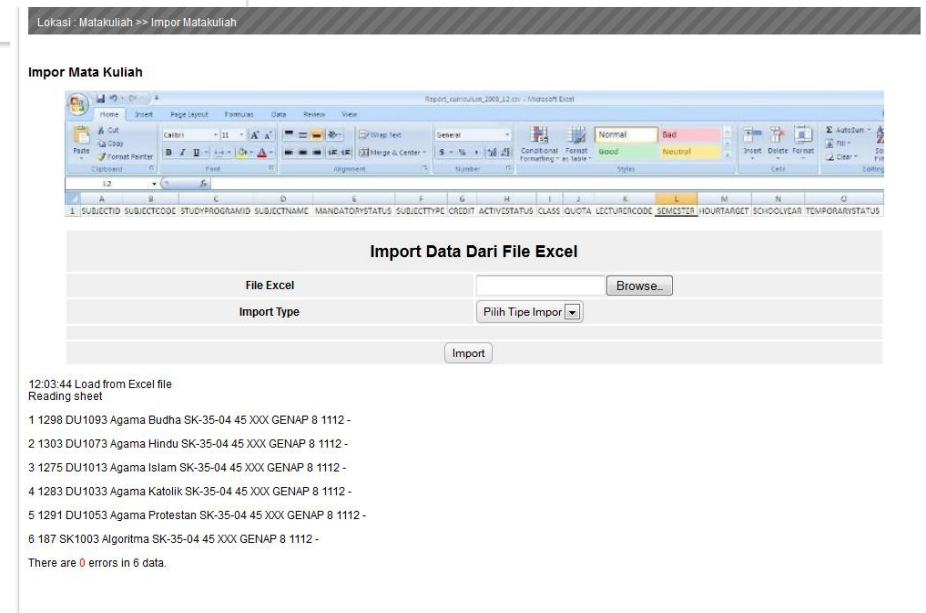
Lokasi : Matakuliah >> Impor Matakuliah

Impor Mata Kuliah

Report_curriculum_2008_12.csv - Microsoft Excel

Home Insert Page Layout Formulas Data Review View

Cut Copy Format Painter Paste Calibri 11 Wrap Text Merge & Center General Conditional Formatting Format as Table Normal Bad Good Neutral Insert Delete Format AutoSum Fill Clear

Clipboard Font Alignment Number Styles Cells Editing

L2

| | A | B | C | D | E | F | G | H | I | J | K | L | M | N | O |
|---|---|---|---|---|---|---|---|---|---|---|---|---|---|---|---|
| 1 | SUBJECTID | SUBJECTCODE | STUDYPROGRAMID | SUBJECTNAME | MANDATORYSTATUS | SUBJECTTYPE | CREDIT | ACTIVESTATUS | CLASS | QUOTA | LECTURERCODE | SEMESTER | HOURTARGET | SCHOOLYEAR | TEMPORARYSTATUS |

Import Data Dari File Excel

File Excel Browse..

Import Type Pilih Tipe Impor

Import

12:03:44 Load from Excel file
Reading sheet

1 1298 DU1093 Agama Budha SK-35-04 45 XXX GENAP 8 1112 -

2 1303 DU1073 Agama Hindu SK-35-04 45 XXX GENAP 8 1112 -

3 1275 DU1013 Agama Islam SK-35-04 45 XXX GENAP 8 1112 -

4 1283 DU1033 Agama Katolik SK-35-04 45 XXX GENAP 8 1112 -

5 1291 DU1053 Agama Protestan SK-35-04 45 XXX GENAP 8 1112 -

6 187 SK1003 Algoritma SK-35-04 45 XXX GENAP 8 1112 -

There are 0 errors in 6 data.